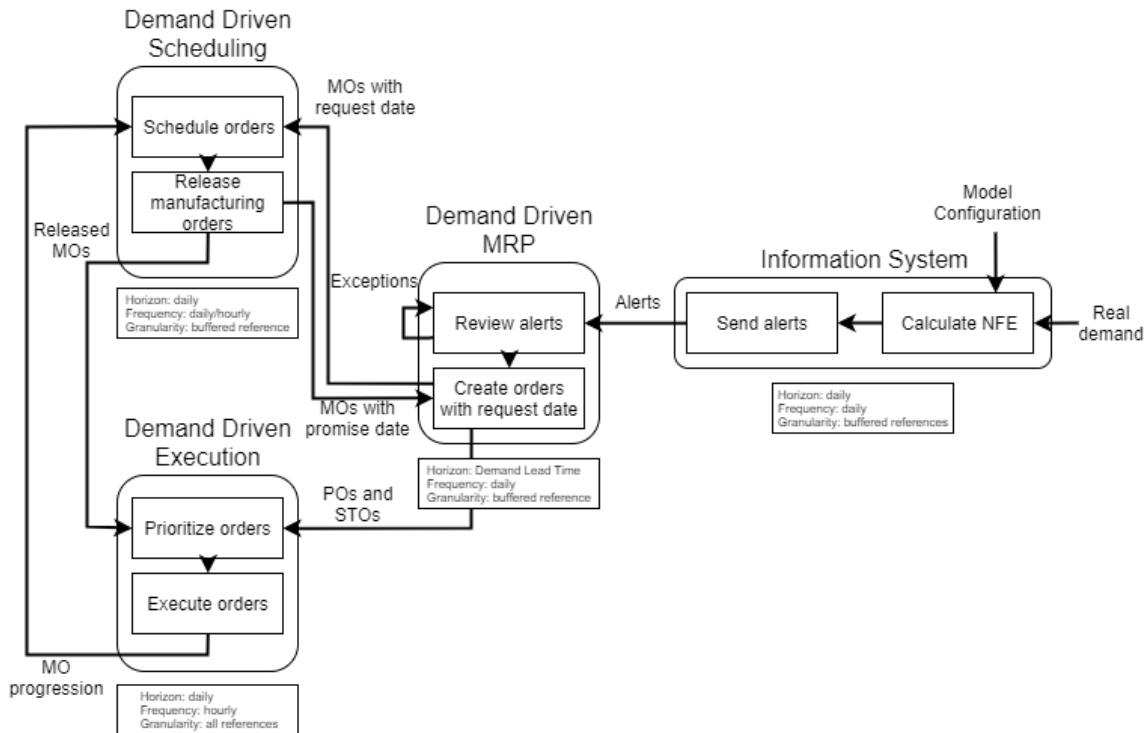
Demand Driven Scheduling

MOs with request date

Schedule orders

Release manufacturing orders

Released MOs

Horizon: daily
Frequency: daily/hourly
Granularity: buffered reference

Demand Driven MRP

Exceptions

Review alerts

Create orders with request date

MOs with promise date

Horizon: Demand Lead Time
Frequency: daily
Granularity: buffered reference

Alerts

Information System

Model Configuration

Send alerts

Calculate NFE

Real demand

Horizon: daily
Frequency: daily
Granularity: buffered references

Demand Driven Execution

POs and STOs

Prioritize orders

Execute orders

MO progression

Horizon: daily
Frequency: hourly
Granularity: all references